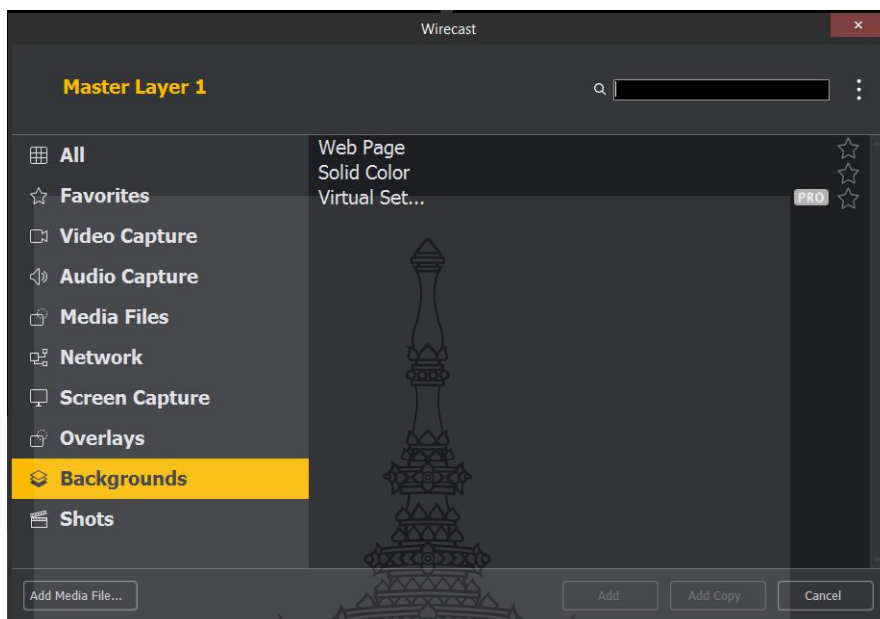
Wirecast

Master Layer 1

All
Favorites
Video Capture
Audio Capture
Media Files
Network
Screen Capture
Overlays
Backgrounds
Shots

Web Page
Solid Color
Virtual Set...
PRO

Add Media File...
Add
Add Copy
Cancel